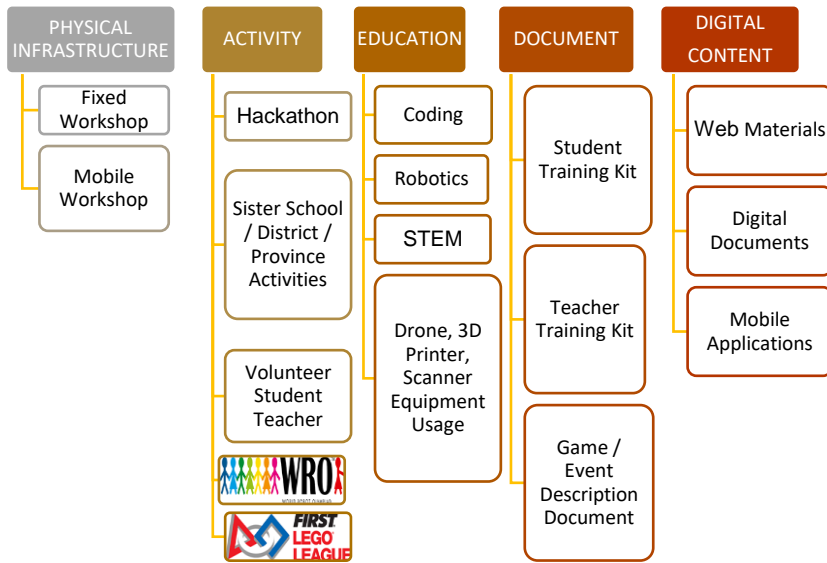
PHYSICAL INFRASTRUCTURE

Fixed Workshop

Mobile Workshop

ACTIVITY

Hackathon

Sister School / District / Province Activities

Volunteer Student Teacher

WRO

FIRST LEGO LEAGUE

EDUCATION

Coding

Robotics

STEM

Drone, 3D Printer, Scanner Equipment Usage

DOCUMENT

Student Training Kit

Teacher Training Kit

Game / Event Description Document

DIGITAL CONTENT

Web Materials

Digital Documents

Mobile Applications